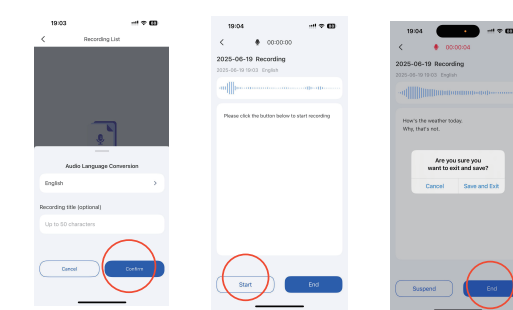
19:03
Recording List
Audio Language Conversion
English
>
Recording title (optional)
Up to 50 characters
Cancel
Confirm

19:04
<
00:00:00
2025-06-19 Recording
2025-06-19 19:03 English
Please click the button below to start recording
Start
End

19:04
<
00:00:04
2025-06-19 Recording
2025-06-19 19:03 English
How's the weather today.
Why, that's not.
Are you sure you want to exit and save?
Cancel
Save and Exit
Suspend
End